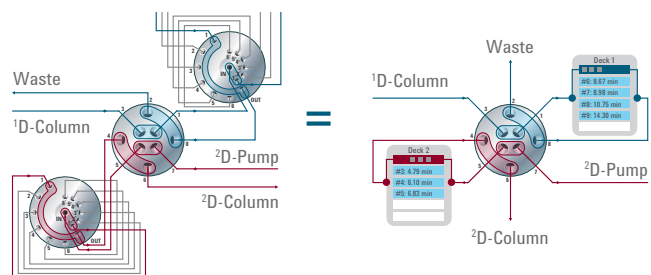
Waste
$^1$D-Column
$^2$D-Pump
$^2$D-Column
IN
OUT
IN
OUT
1
2
3
4
5
6
7
8
=
Waste
$^1$D-Column
$^2$D-Pump
$^2$D-Column
Deck 1
#6: 8.67 min
#7: 8.98 min
#8: 10.75 min
#9: 14.30 min
Deck 2
#3: 4.79 min
#4: 6.10 min
#5: 6.83 min
1
2
3
4
5
6
7
8